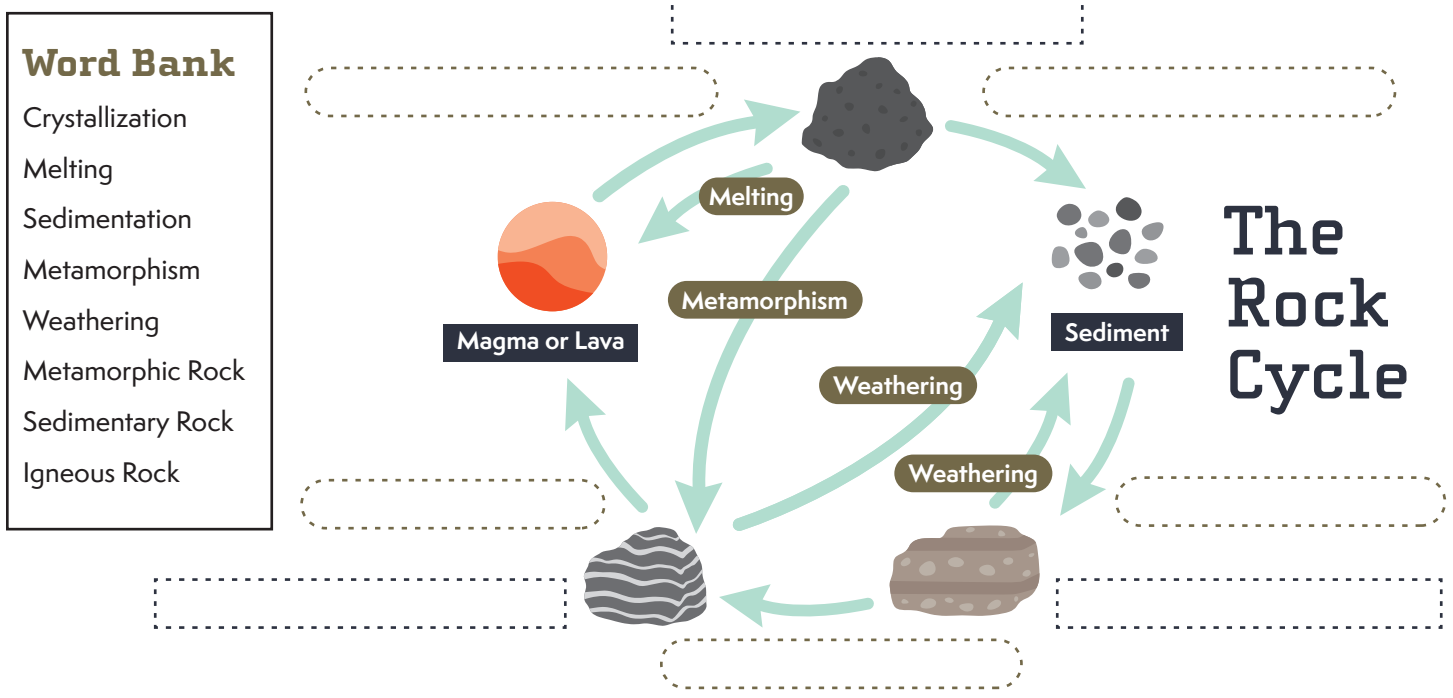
Word Bank
Crystallization
Melting
Sedimentation
Metamorphism
Weathering
Metamorphic Rock
Sedimentary Rock
Igneous Rock

The Rock Cycle

Melting
Metamorphism
Magma or Lava
Sediment
Weathering
Weathering